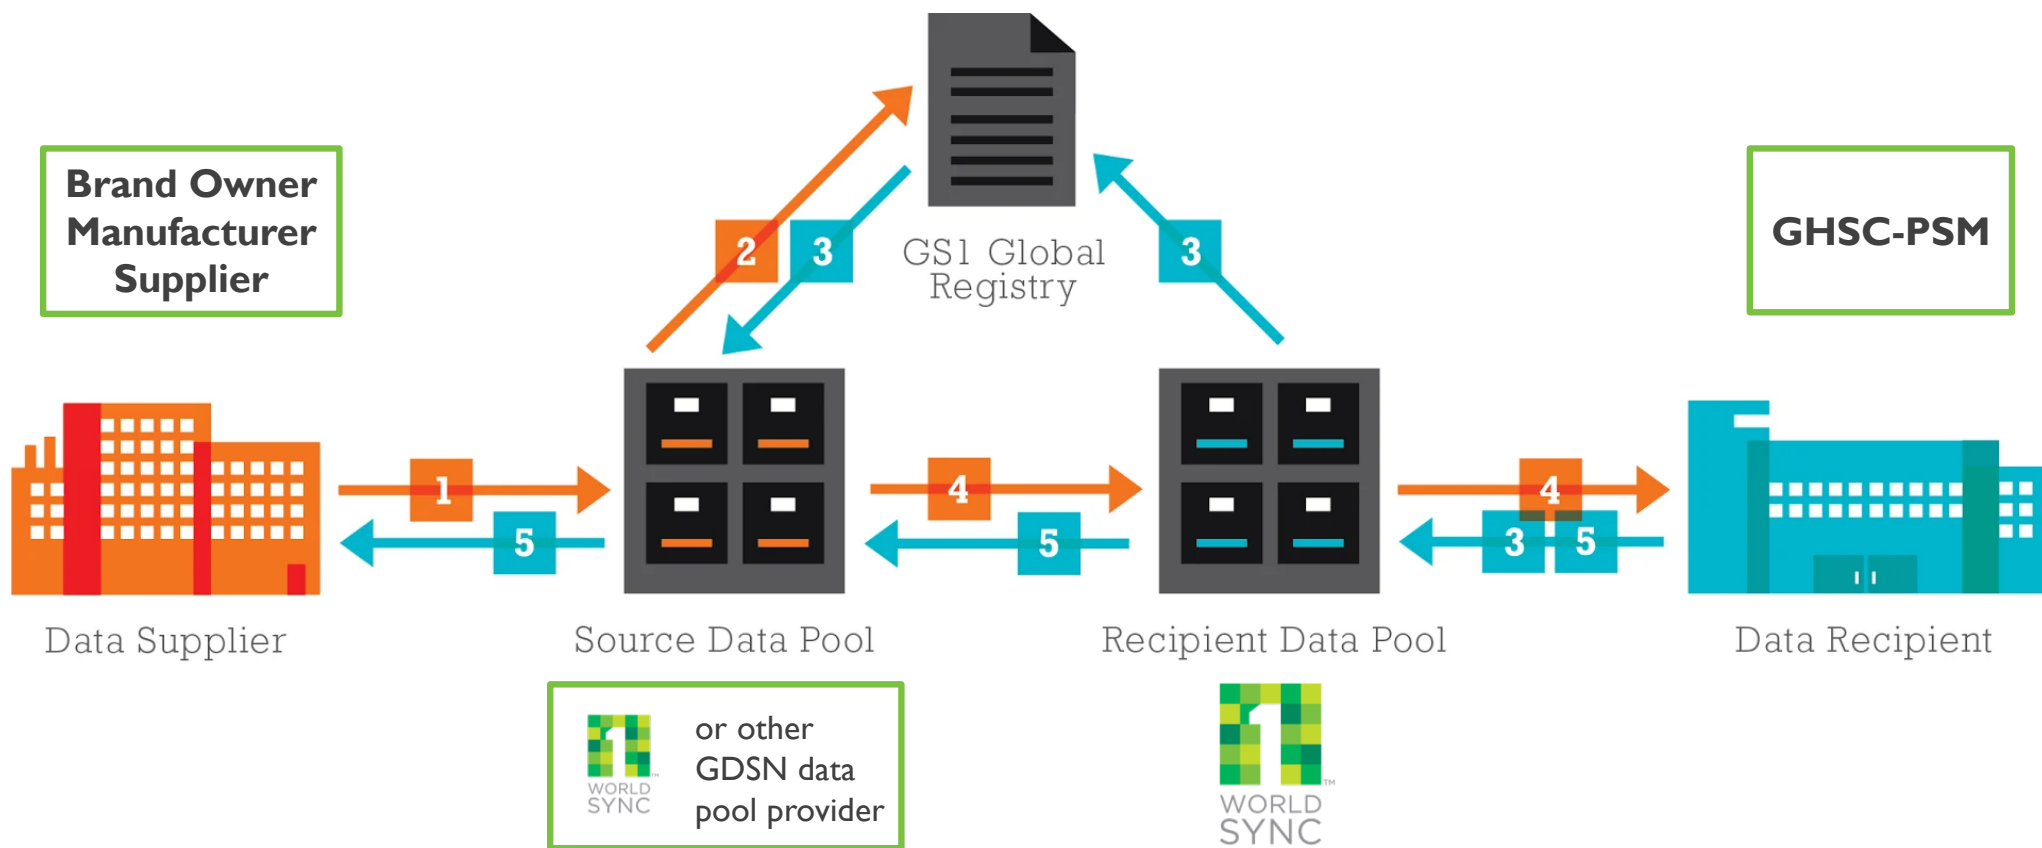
Brand Owner
Manufacturer
Supplier

2 3

GS1 Global
Registry

3

GHSC-PSM

1

5

4

5

4

3 5

Data Supplier

Source Data Pool

Recipient Data Pool

Data Recipient

WORLD SYNC

or other GDSN data pool provider

WORLD SYNC